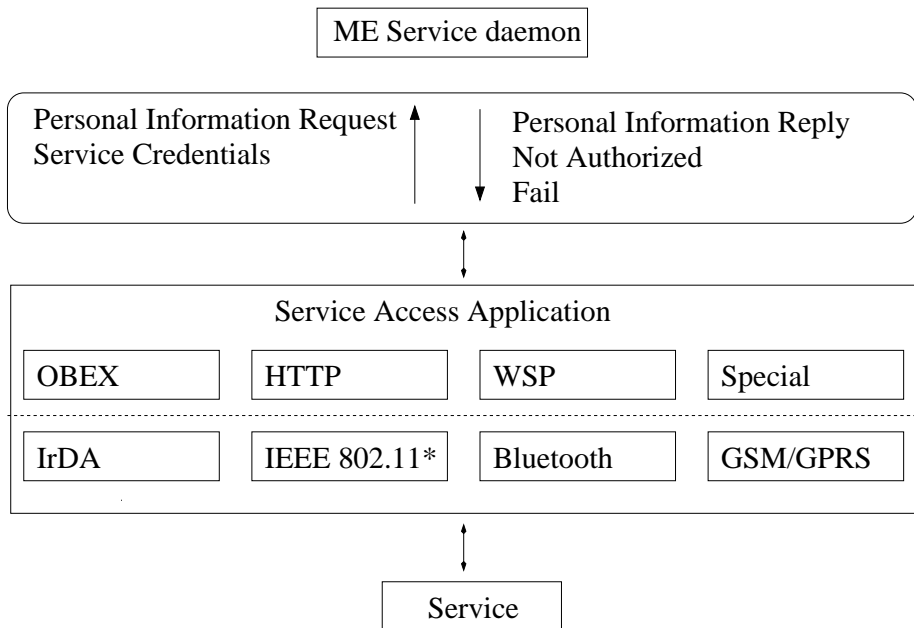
ME Service daemon

Personal Information Request
Service Credentials

Personal Information Reply
Not Authorized
Fail

Service Access Application

OBEX

HTTP

WSP

Special

IrDA

IEEE 802.11*

Bluetooth

GSM/GPRS

Service